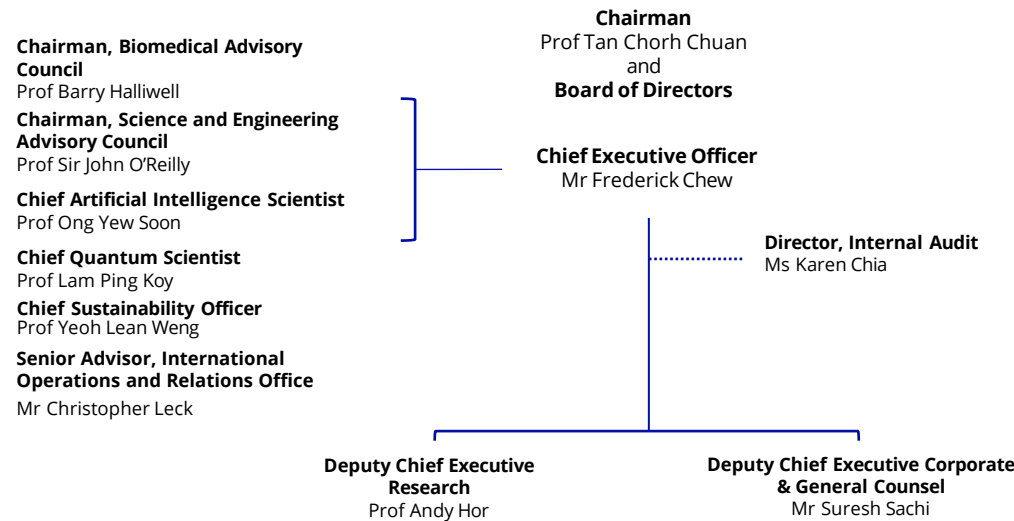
Chairman
Prof Tan Chorh Chuan
and
Board of Directors

Chairman, Biomedical Advisory Council
Prof Barry Halliwell

Chairman, Science and Engineering Advisory Council
Prof Sir John O'Reilly

Chief Artificial Intelligence Scientist
Prof Ong Yew Soon

Chief Quantum Scientist
Prof Lam Ping Koy

Chief Sustainability Officer
Prof Yeoh Lean Weng

Senior Advisor, International Operations and Relations Office
Mr Christopher Leck

Chief Executive Officer
Mr Frederick Chew

Director, Internal Audit
Ms Karen Chia

Deputy Chief Executive Research
Prof Andy Hor

Deputy Chief Executive Corporate & General Counsel
Mr Suresh Sachi